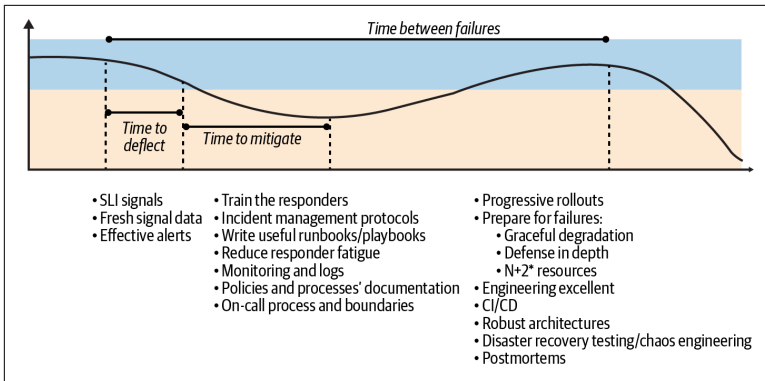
Time between failures

Time to deflect

Time to mitigate

• SLI signals
• Fresh signal data
• Effective alerts

• Train the responders
• Incident management protocols
• Write useful runbooks/playbooks
• Reduce responder fatigue
• Monitoring and logs
• Policies and processes' documentation
• On-call process and boundaries

• Progressive rollouts
• Prepare for failures:
  • Graceful degradation
  • Defense in depth
  • N+2* resources
• Engineering excellent
• CI/CD
• Robust architectures
• Disaster recovery testing/chaos engineering
• Postmortems